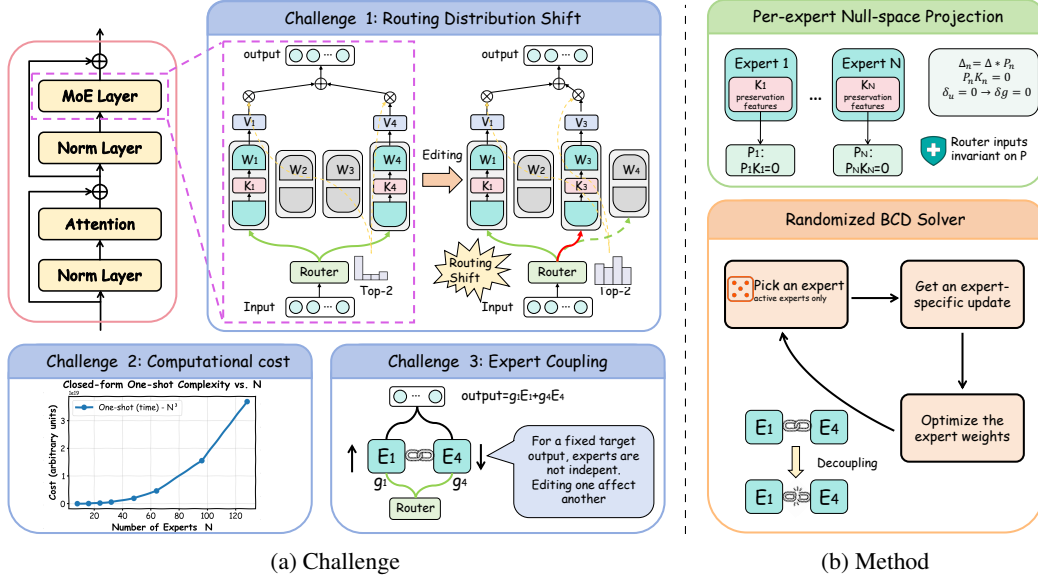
MoE Layer

Norm Layer

Attention

Norm Layer

Challenge 1: Routing Distribution Shift

output

$V_1$

$W_1$

$K_1$

$W_2$

$W_3$

$V_4$

$W_4$

$K_4$

Router

Top-2

Input

Editing

output

$V_1$

$W_1$

$K_1$

$W_2$

$V_3$

$W_3$

$K_3$

$W_4$

Routing Shift

Router

Top-2

Input

Per-expert Null-space Projection

Expert 1

$K_1$

preservation features

Expert N

$K_N$

preservation features

...

$\Delta_n = \Delta * P_n$
$P_n K_n = 0$
$\delta_u = 0 \rightarrow \delta g = 0$

$P_1$:
$P_1K_1=0$

$P_N$:
$P_NK_N=0$

Router inputs invariant on P

Randomized BCD Solver

Pick an expert
active experts only

Get an expert-specific update

Optimize the expert weights

$E_1$

$E_4$

Decoupling

$E_1$

$E_4$

Challenge 2: Computational cost

Closed-form One-shot Complexity vs. N

1e19

One-shot (time) - $N^3$

Cost (arbitrary units)

0
1
2
3

20 40 60 80 100 120

Number of Experts N

Challenge 3: Expert Coupling

output=$g_1E_1+g_4E_4$

$E_1$

$E_4$

$g_1$

$g_4$

Router

For a fixed target output, experts are not indepent. Editing one affect another

(a) Challenge

(b) Method